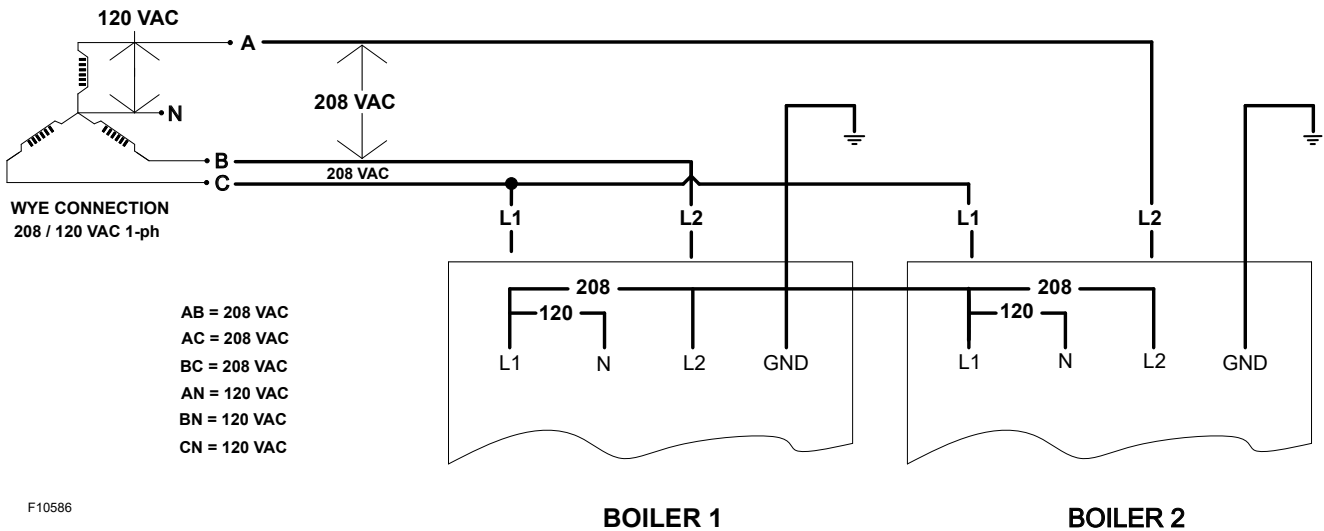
120 VAC
A
N
208 VAC
B
208 VAC
C
WYE CONNECTION
208 / 120 VAC 1-ph
L1
L2
L1
L2
208
120
L1
N
L2
GND
208
120
L1
N
L2
GND
AB = 208 VAC
AC = 208 VAC
BC = 208 VAC
AN = 120 VAC
BN = 120 VAC
CN = 120 VAC
F10586
BOILER 1
BOILER 2